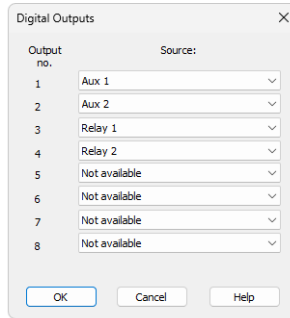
Digital Outputs ×

| Output no. | Source: |
|---|---|
| 1 | Aux 1 |
| 2 | Aux 2 |
| 3 | Relay 1 |
| 4 | Relay 2 |
| 5 | Not available |
| 6 | Not available |
| 7 | Not available |
| 8 | Not available |

OK Cancel Help